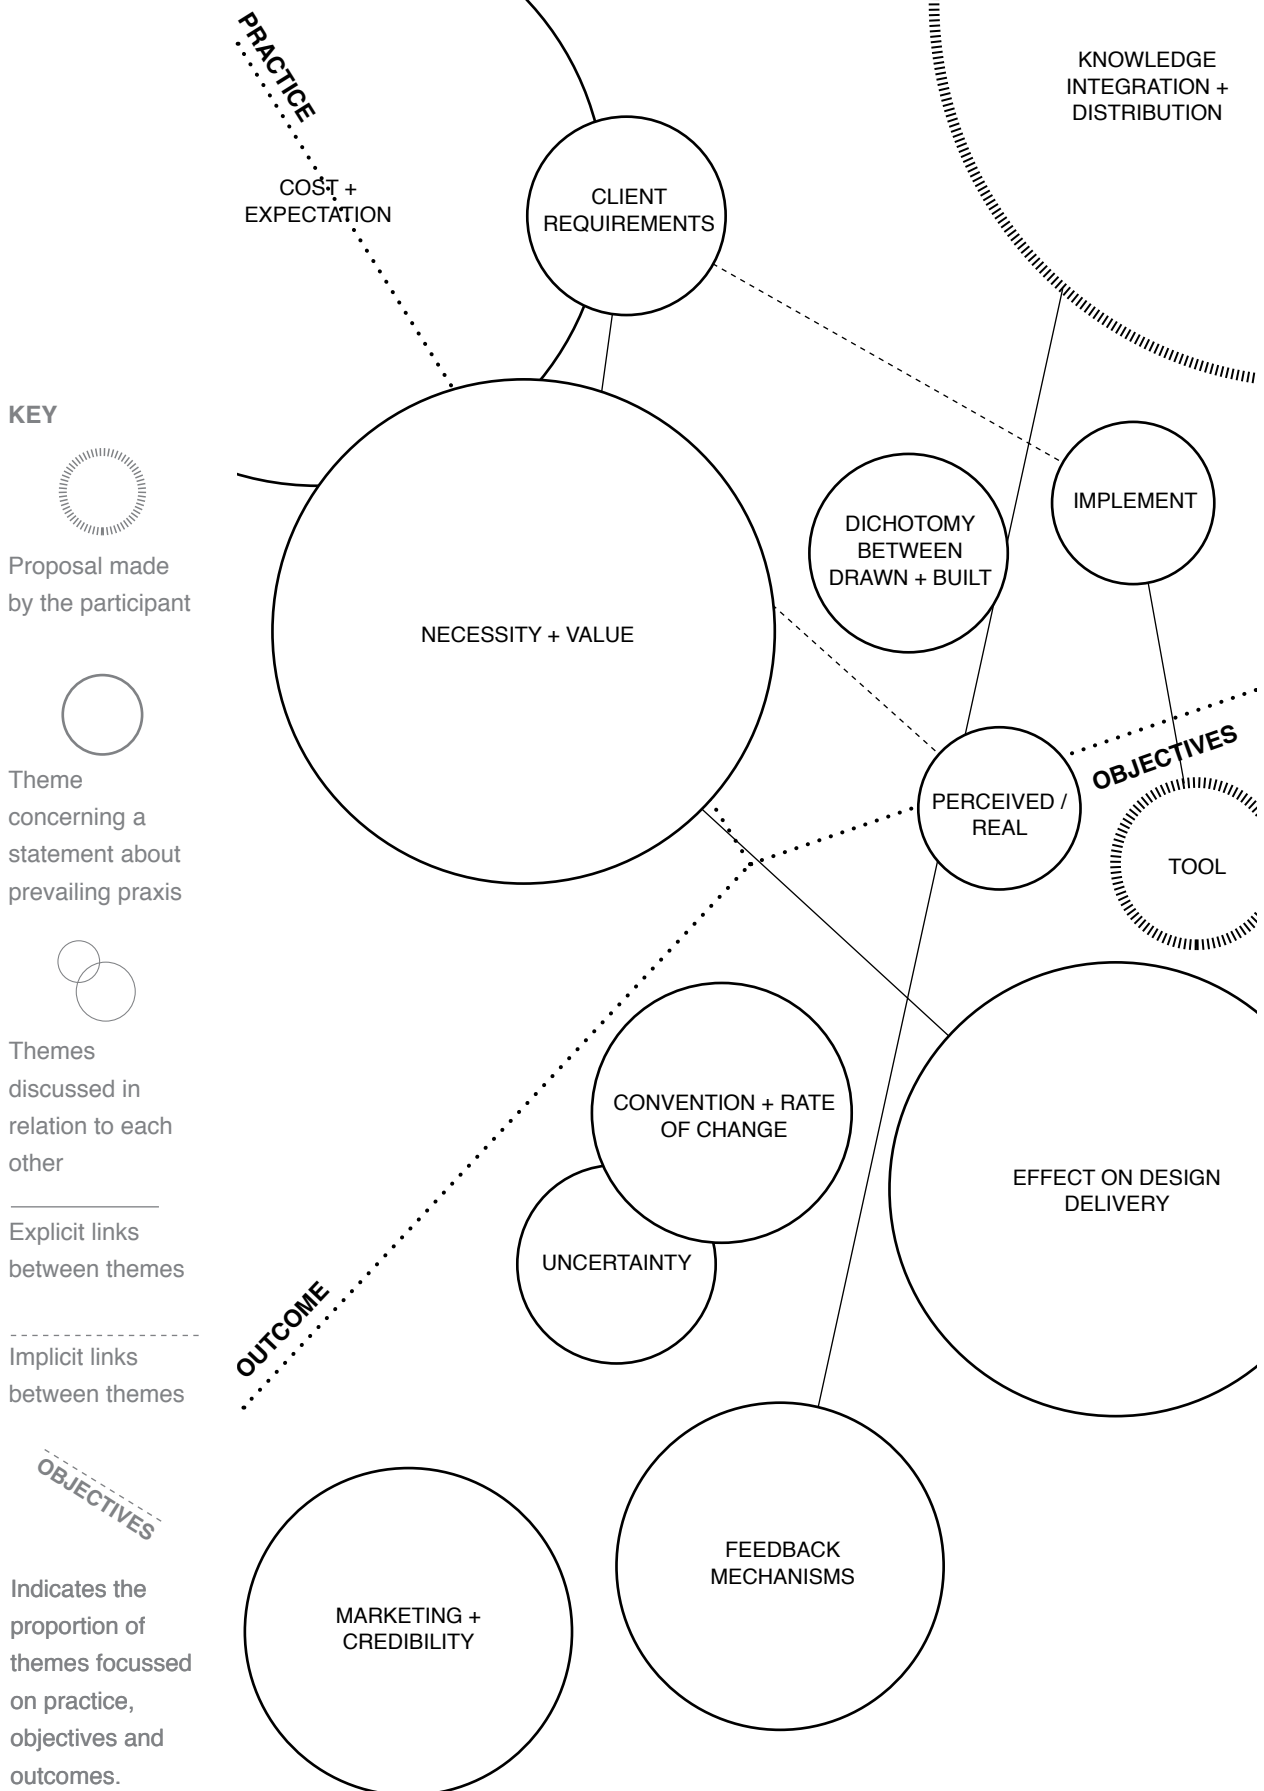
KEY

Proposal made by the participant

Theme concerning a statement about prevailing praxis

Themes discussed in relation to each other

Explicit links between themes

Implicit links between themes

OBJECTIVES

Indicates the proportion of themes focussed on practice, objectives and outcomes.

PRACTICE

COST + EXPECTATION

CLIENT REQUIREMENTS

KNOWLEDGE INTEGRATION + DISTRIBUTION

NECESSITY + VALUE

DICHOTOMY BETWEEN DRAWN + BUILT

IMPLEMENT

PERCEIVED / REAL

OBJECTIVES

TOOL

CONVENTION + RATE OF CHANGE

UNCERTAINTY

EFFECT ON DESIGN DELIVERY

OUTCOME

FEEDBACK MECHANISMS

MARKETING + CREDIBILITY